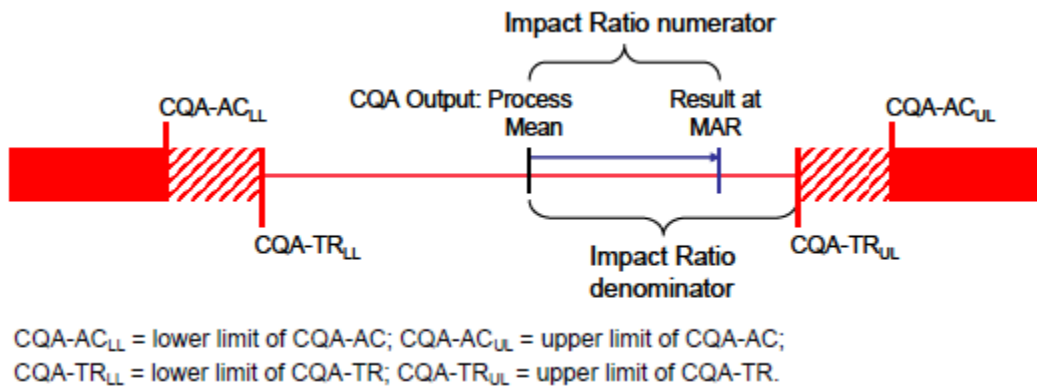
Impact Ratio numerator

CQA-AC$_{LL}$

CQA Output: Process Mean

Result at MAR

CQA-AC$_{UL}$

CQA-TR$_{LL}$

Impact Ratio denominator

CQA-TR$_{UL}$

CQA-AC$_{LL}$ = lower limit of CQA-AC; CQA-AC$_{UL}$ = upper limit of CQA-AC;
CQA-TR$_{LL}$ = lower limit of CQA-TR; CQA-TR$_{UL}$ = upper limit of CQA-TR.